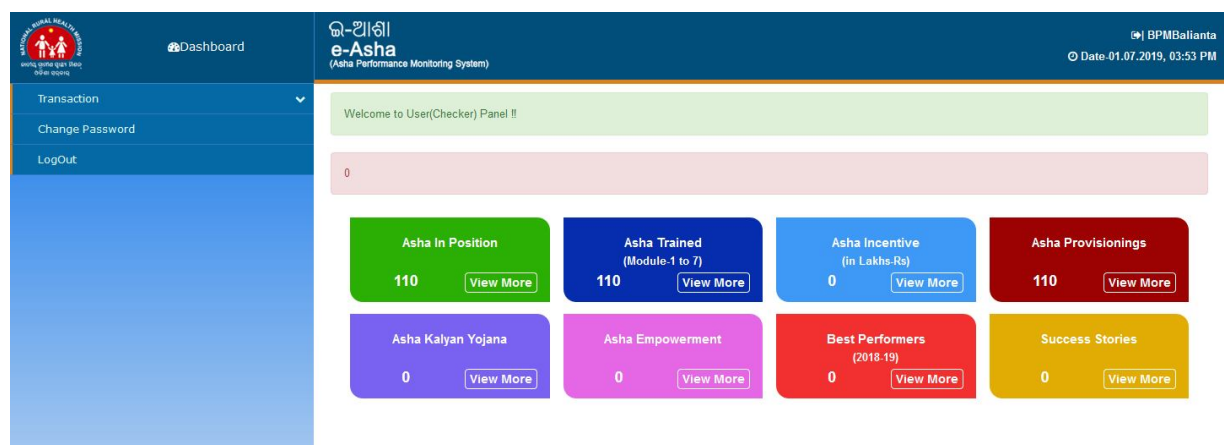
NATIONAL RURAL HEALTH MISSION
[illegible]

Dashboard

ଇ-ଆଶା
e-Asha
(Asha Performance Monitoring System)

BPMBalianta
Date-01.07.2019, 03:53 PM

Transaction
Change Password
LogOut

Welcome to User(Checker) Panel !!

0

Asha In Position
110 View More

Asha Trained
(Module-1 to 7)
110 View More

Asha Incentive
(in Lakhs-Rs)
0 View More

Asha Provisionings
110 View More

Asha Kalyan Yojana
0 View More

Asha Empowerment
0 View More

Best Performers
(2018-19)
0 View More

Success Stories
0 View More